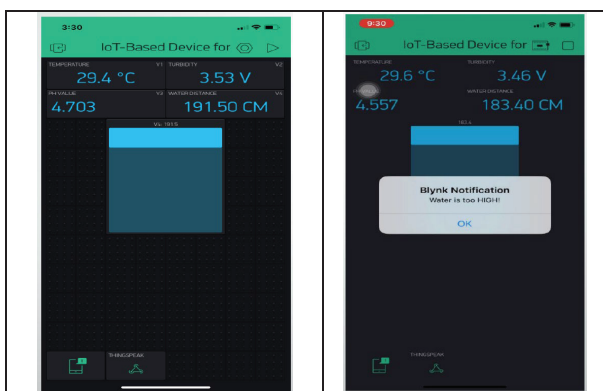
3:30

IoT-Based Device for

TEMPERATURE V1
29.4 °C

TURBIDITY V2
3.53 V

PH VALUE V3
4.703

WATER DISTANCE V4
191.50 CM

V4: 191.5

THINGSPEAK

9:30

IoT-Based Device for

TEMPERATURE
29.6 °C

TURBIDITY
3.46 V

PH VALUE
4.557

WATER DISTANCE
183.40 CM

183.4

Blynk Notification
Water is too HIGH!

OK

THINGSPEAK